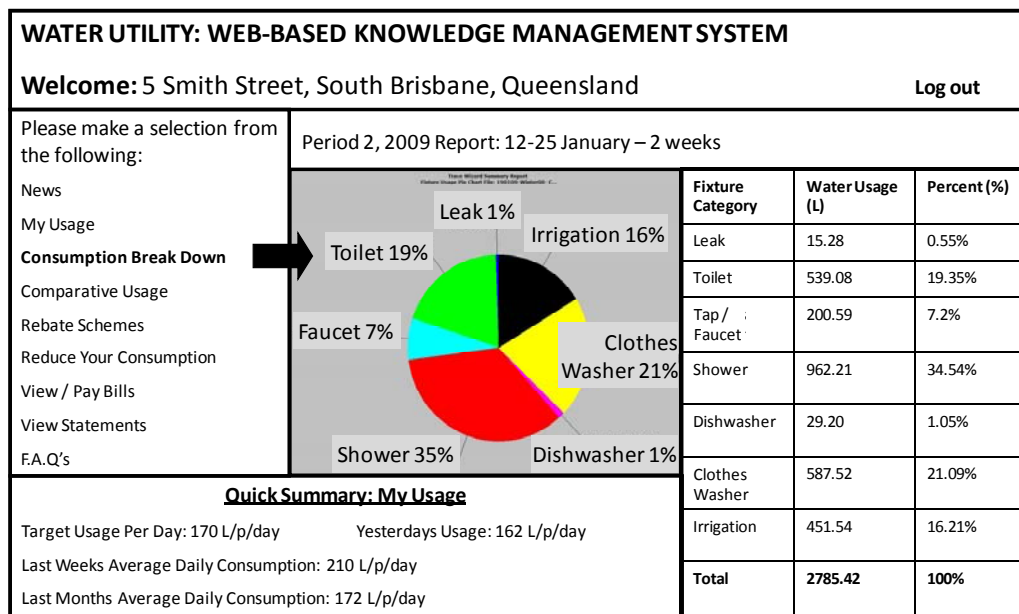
WATER UTILITY: WEB-BASED KNOWLEDGE MANAGEMENT SYSTEM

Welcome: 5 Smith Street, South Brisbane, Queensland

Log out

Please make a selection from the following:

News
My Usage
Consumption Break Down
Comparative Usage
Rebate Schemes
Reduce Your Consumption
View / Pay Bills
View Statements
F.A.Q's

Period 2, 2009 Report: 12-25 January – 2 weeks

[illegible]

Leak 1%
Irrigation 16%
Toilet 19%
Faucet 7%
Clothes Washer 21%
Shower 35%
Dishwasher 1%

| Fixture Category | Water Usage (L) | Percent (%) |
|---|---|---|
| Leak | 15.28 | 0.55% |
| Toilet | 539.08 | 19.35% |
| Tap / Faucet | 200.59 | 7.2% |
| Shower | 962.21 | 34.54% |
| Dishwasher | 29.20 | 1.05% |
| Clothes Washer | 587.52 | 21.09% |
| Irrigation | 451.54 | 16.21% |
| Total | 2785.42 | 100% |

Quick Summary: My Usage

Target Usage Per Day: 170 L/p/day
Yesterdays Usage: 162 L/p/day
Last Weeks Average Daily Consumption: 210 L/p/day
Last Months Average Daily Consumption: 172 L/p/day